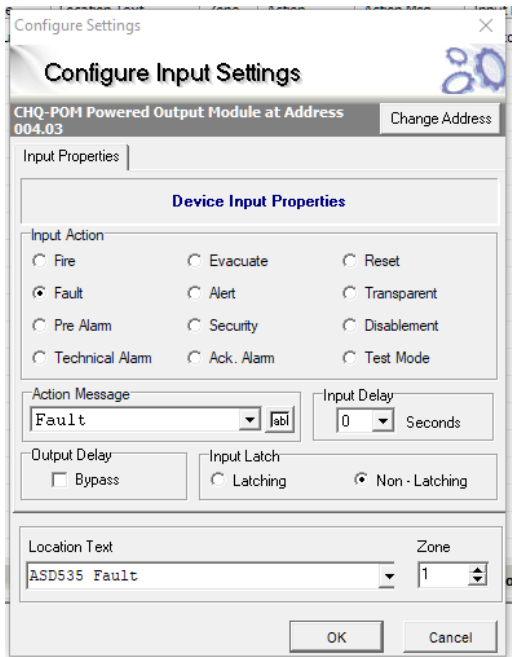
Configure Settings

Configure Input Settings

CHQ-POM Powered Output Module at Address 004.03

Change Address

Input Properties

Device Input Properties

Input Action

Fire
Evacuate
Reset
Fault
Alert
Transparent
Pre Alarm
Security
Disablement
Technical Alarm
Ack. Alarm
Test Mode

Action Message

Fault

abl

Input Delay

0

Seconds

Output Delay

Bypass

Input Latch

Latching

Non - Latching

Location Text

ASD535 Fault

Zone

1

OK

Cancel